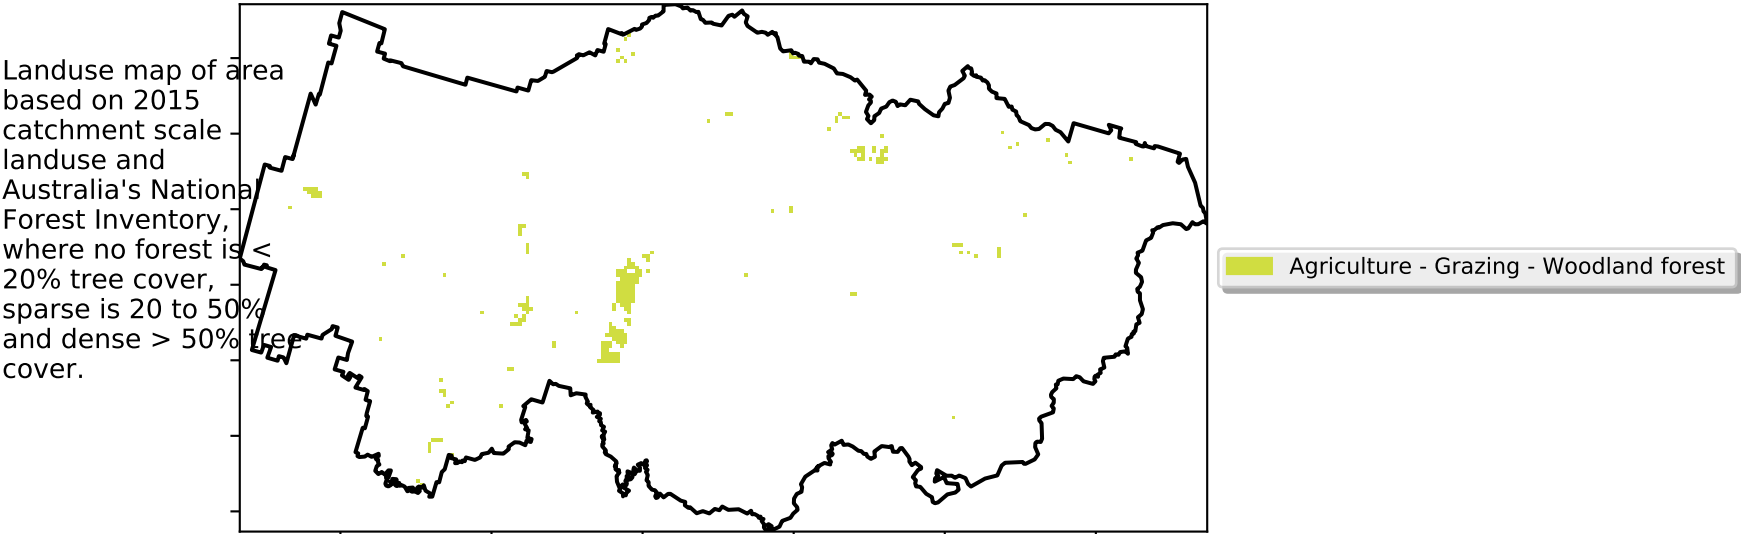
Landuse map of area based on 2015 catchment scale landuse and Australia's National Forest Inventory, where no forest is < 20% tree cover, sparse is 20 to 50% and dense > 50% tree cover.

Agriculture - Grazing - Woodland forest